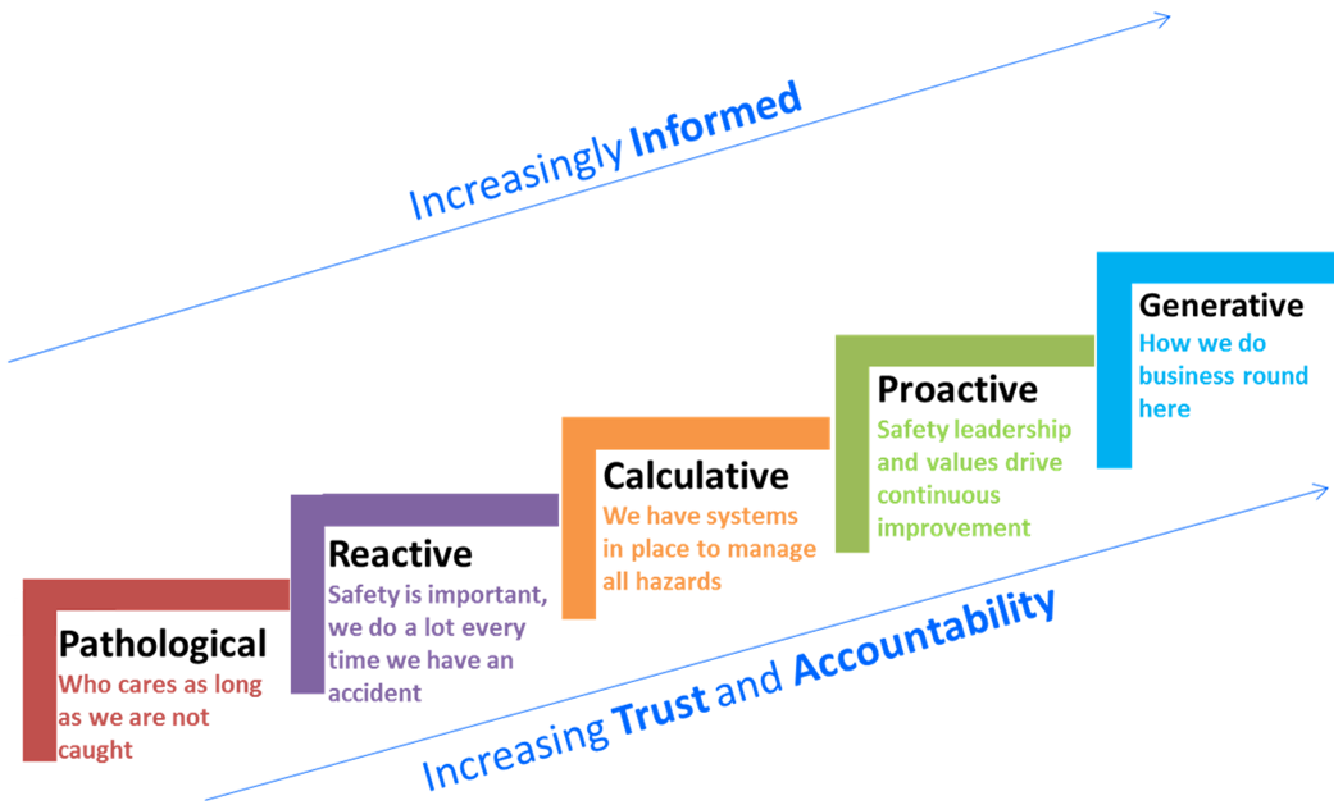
Increasingly Informed

Generative
How we do business round here

Proactive
Safety leadership and values drive continuous improvement

Calculative
We have systems in place to manage all hazards

Reactive
Safety is important, we do a lot every time we have an accident

Pathological
Who cares as long as we are not caught

Increasing Trust and Accountability